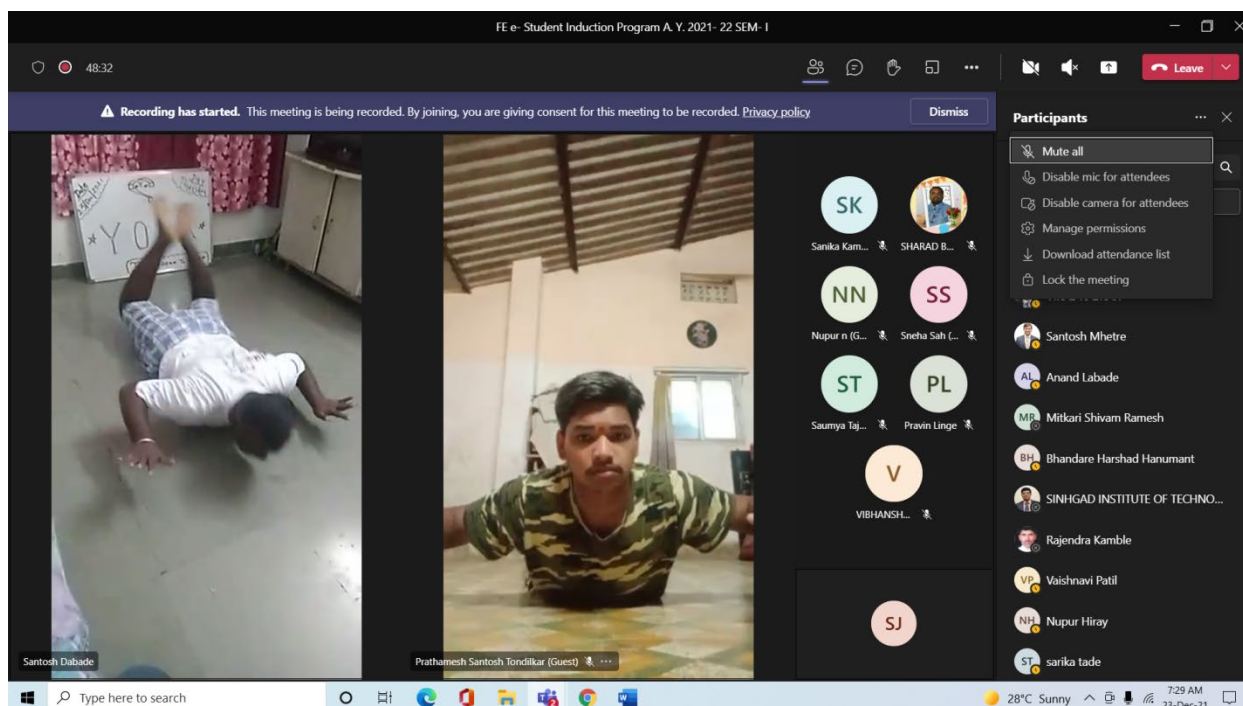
FE e- Student Induction Program A. Y. 2021- 22 SEM- I

48:32

Leave

Recording has started. This meeting is being recorded. By joining, you are giving consent for this meeting to be recorded. Privacy policy

Dismiss

Participants

Mute all
Disable mic for attendees
Disable camera for attendees
Manage permissions
Download attendance list
Lock the meeting

*YO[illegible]*

SK
Sanika Kam...
SHARAD B...
NN
Nupur n (G...
SS
Sneha Sah (...
ST
Saumya Taj...
PL
Pravin Linge
V
VIBHANSH...
SJ

Santosh Mhetre
AL Anand Labade
MR Mitkari Shivam Ramesh
BH Bhandare Harshad Hanumant
SINHGAD INSTITUTE OF TECHNO...
Rajendra Kamble
VP Vaishnavi Patil
NH Nupur Hiray
ST sarika tade

Santosh Dabade
Prathamesh Santosh Tondilkar (Guest)

Type here to search
28°C Sunny
7:29 AM
23-Dec-21